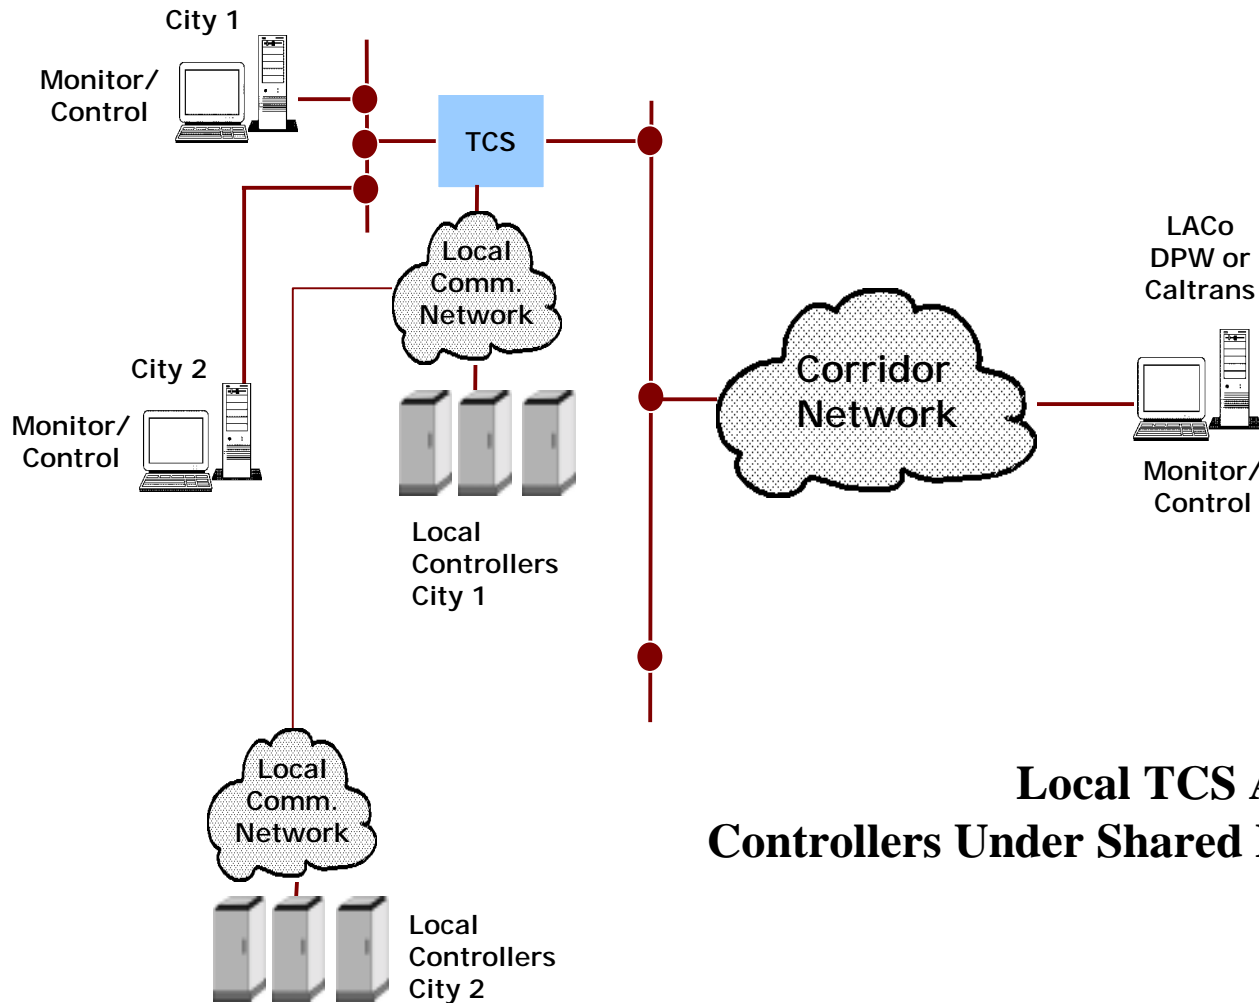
City 1

Monitor/
Control

TCS

Local
Comm.
Network

LACo
DPW or
Caltrans

City 2

Monitor/
Control

Corridor
Network

Monitor/
Control

Local
Controllers
City 1

Local
Comm.
Network

Local TCS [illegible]
Controllers Under Shared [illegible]

Local
Controllers
City 2